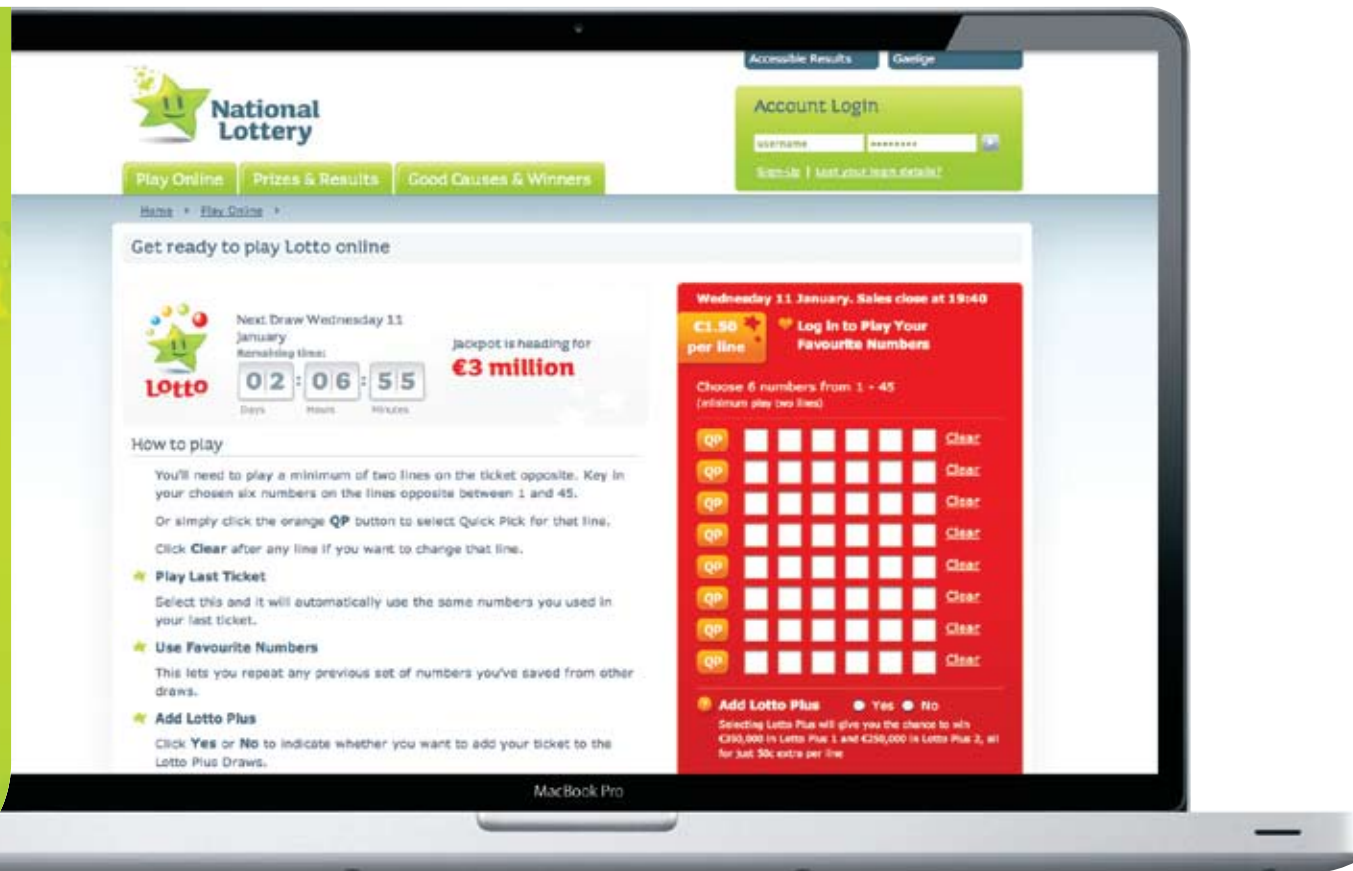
Accessible Results | Gaeilge

National Lottery

Account Login

username | ••••••••

Sign-up | Lost your login details?

Play Online | Prizes & Results | Good Causes & Winners

Home > Play Online >

Get ready to play Lotto online

Lotto

Next Draw Wednesday 11 January

Remaining time:

| 02 | 06 | 55 |
|---|---|---|
| Days | Hours | Minutes |

Jackpot is heading for

€3 million

How to play

You'll need to play a minimum of two lines on the ticket opposite. Key in your chosen six numbers on the lines opposite between 1 and 45.

Or simply click the orange QP button to select Quick Pick for that line.

Click Clear after any line if you want to change that line.

Play Last Ticket

Select this and it will automatically use the same numbers you used in your last ticket.

Use Favourite Numbers

This lets you repeat any previous set of numbers you've saved from other draws.

Add Lotto Plus

Click Yes or No to indicate whether you want to add your ticket to the Lotto Plus Draws.

Wednesday 11 January. Sales close at 19:40

€1.50 per line

Log in to Play Your Favourite Numbers

Choose 6 numbers from 1 - 45

(minimum play two lines)

QP Clear

QP Clear

QP Clear

QP Clear

QP Clear

QP Clear

QP Clear

QP Clear

Add Lotto Plus Yes No

Selecting Lotto Plus will give you the chance to win €350,000 in Lotto Plus 1 and €250,000 in Lotto Plus 2, all for just 50c extra per line

MacBook Pro